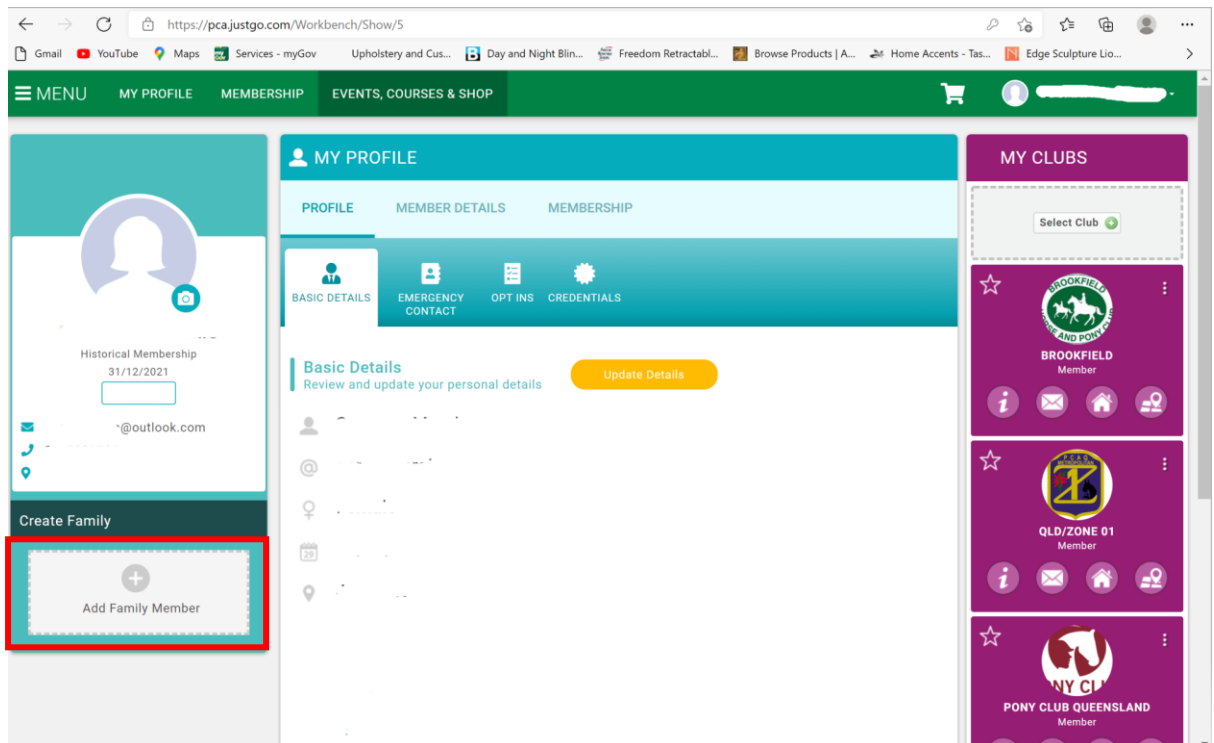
https://pca.justgo.com/Workbench/Show/5

Gmail YouTube Maps Services - myGov Upholstery and Cus... Day and Night Blin... Freedom Retractabl... Browse Products | A... Home Accents - Tas... Edge Sculpture Lio...

MENU MY PROFILE MEMBERSHIP EVENTS, COURSES & SHOP

Historical Membership
31/12/2021

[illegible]@outlook.com

Create Family

Add Family Member

MY PROFILE

PROFILE MEMBER DETAILS MEMBERSHIP

BASIC DETAILS EMERGENCY CONTACT OPT INS CREDENTIALS

Basic Details
Review and update your personal details

Update Details

MY CLUBS

Select Club

BROOKFIELD HORSE AND PONY CLUB

BROOKFIELD
Member

P.C.A.Q.

QLD/ZONE 01
Member

NY CL

PONY CLUB QUEENSLAND
Member